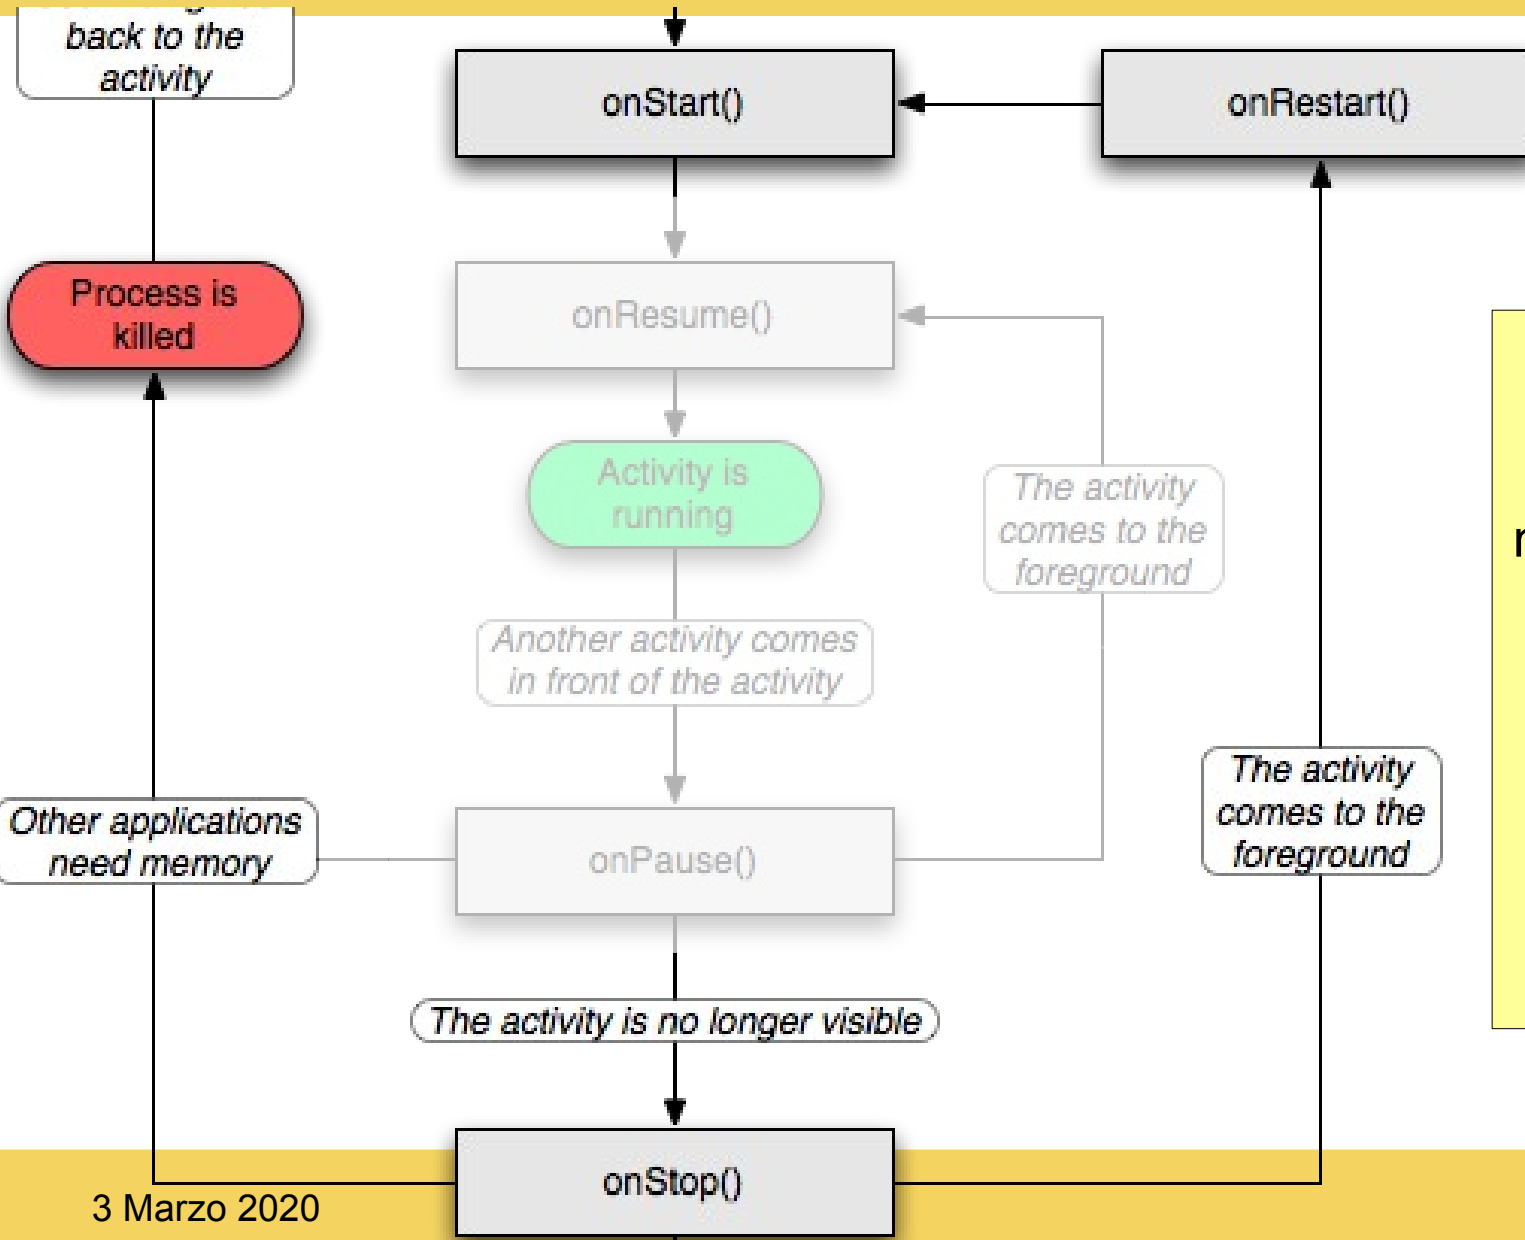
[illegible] back to the activity

onStart()

onRestart()

Process is killed

onResume()

Activity is running

The activity comes to the foreground

Another activity comes in front of the activity

r

The activity comes to the foreground

Other applications need memory

onPause()

The activity is no longer visible

onStop()

3 Marzo 2020